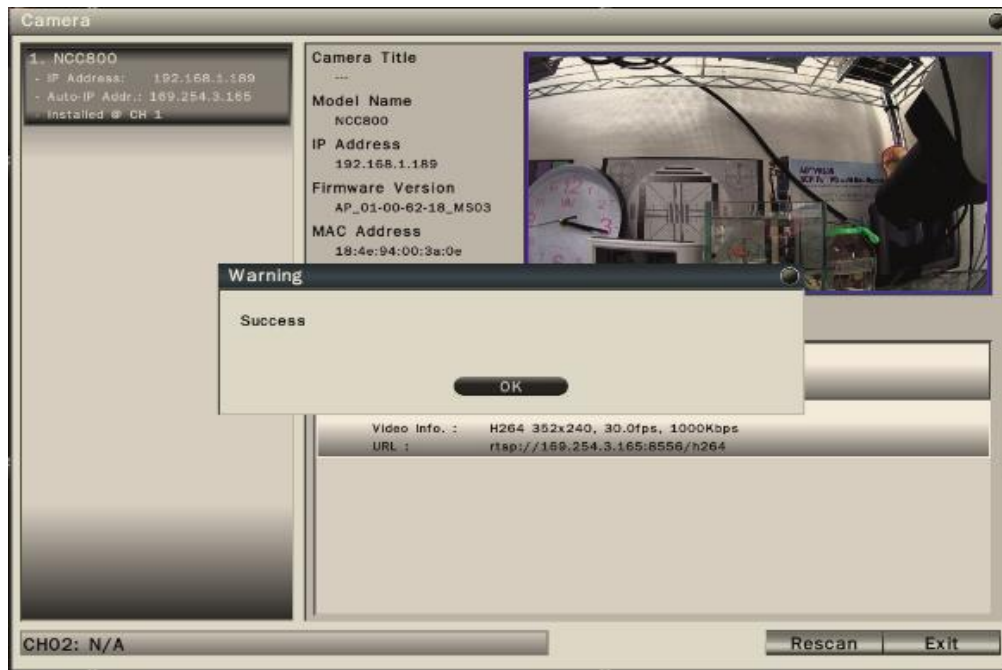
Camera

1. NCC800
- IP Address: 192.168.1.189
- Auto-IP Addr.: 169.254.3.165
- Installed @ CH 1

Camera Title
---
Model Name
NCC800
IP Address
192.168.1.189
Firmware Version
AP_01-00-62-18_MS03
MAC Address
18:4e:94:00:3a:0e

Warning

Success

OK

Video Info. : H264 352x240, 30.0fps, 1000Kbps
URL : rtsp://169.254.3.165:8556/h264

CH02: N/A

Rescan Exit